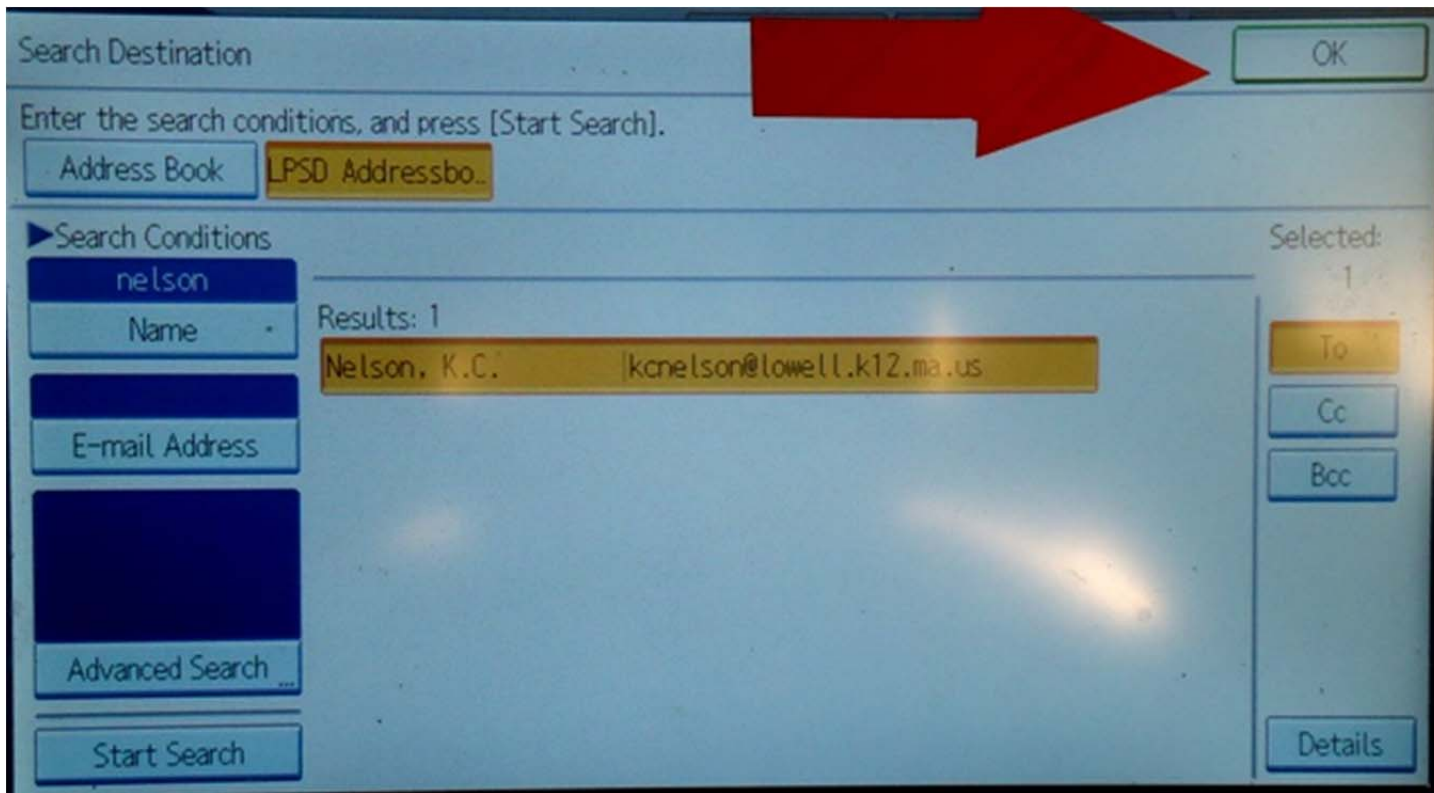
Search Destination

OK

Enter the search conditions, and press [Start Search].

Address Book

LPSD Addressbo..

►Search Conditions

Selected:
1

nelson

Name

Results: 1

Nelson, K.C. kcnelson@lowell.k12.ma.us

To

Cc

Bcc

E-mail Address

Advanced Search

Start Search

Details